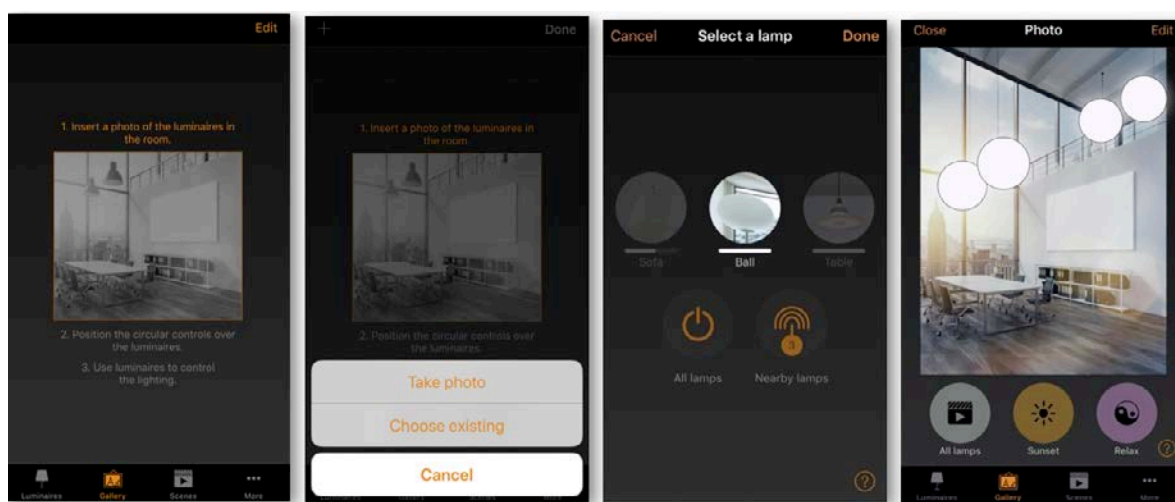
Edit

1. Insert a photo of the luminaires in the room.

2. Position the circular controls over the luminaires.

3. Use luminaires to control the lighting.

Luminaires
Gallery
Scenes
More

+
Done

1. Insert a photo of the luminaires in the room.

2. Position the circular controls over the luminaires.

Take photo
Choose existing
Cancel

Cancel
Select a lamp
Done

Sofa
Ball
Table

3

All lamps
Nearby lamps

?

Close
Photo
Edit

All lamps
Sunset
Relax

?

Luminaires
Gallery
Scenes
More